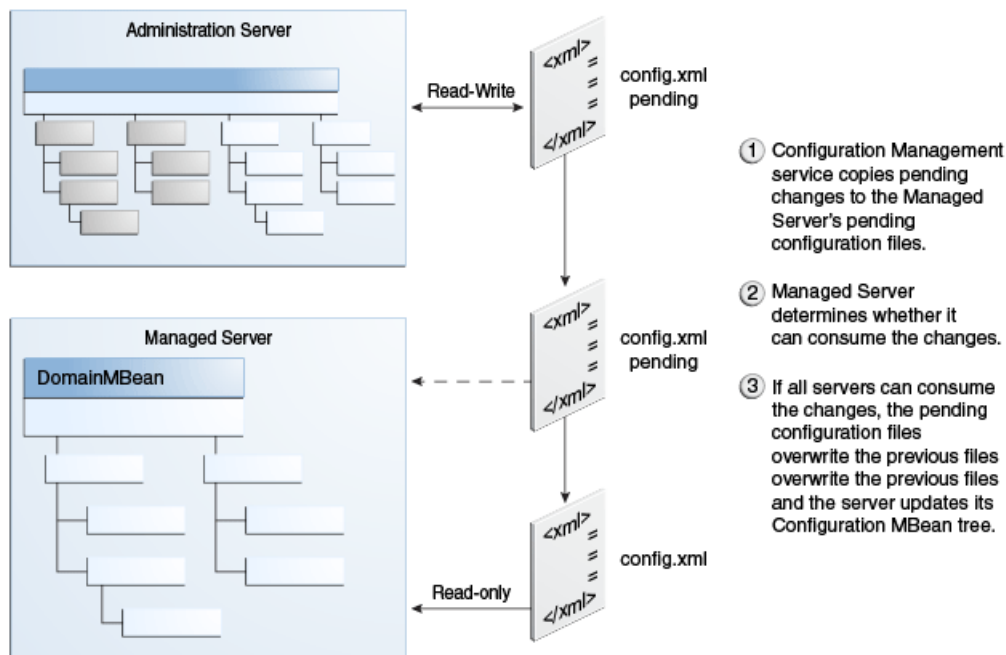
Administration Server

Read-Write

<xml>
=
=
=
</xml>

config.xml pending

Managed Server

DomainMBean

<xml>
=
=
=
</xml>

config.xml pending

<xml>
=
=
=
</xml>

config.xml

Read-only

① Configuration Management service copies pending changes to the Managed Server's pending configuration files.

② Managed Server determines whether it can consume the changes.

③ If all servers can consume the changes, the pending configuration files overwrite the previous files overwrite the previous files and the server updates its Configuration MBean tree.